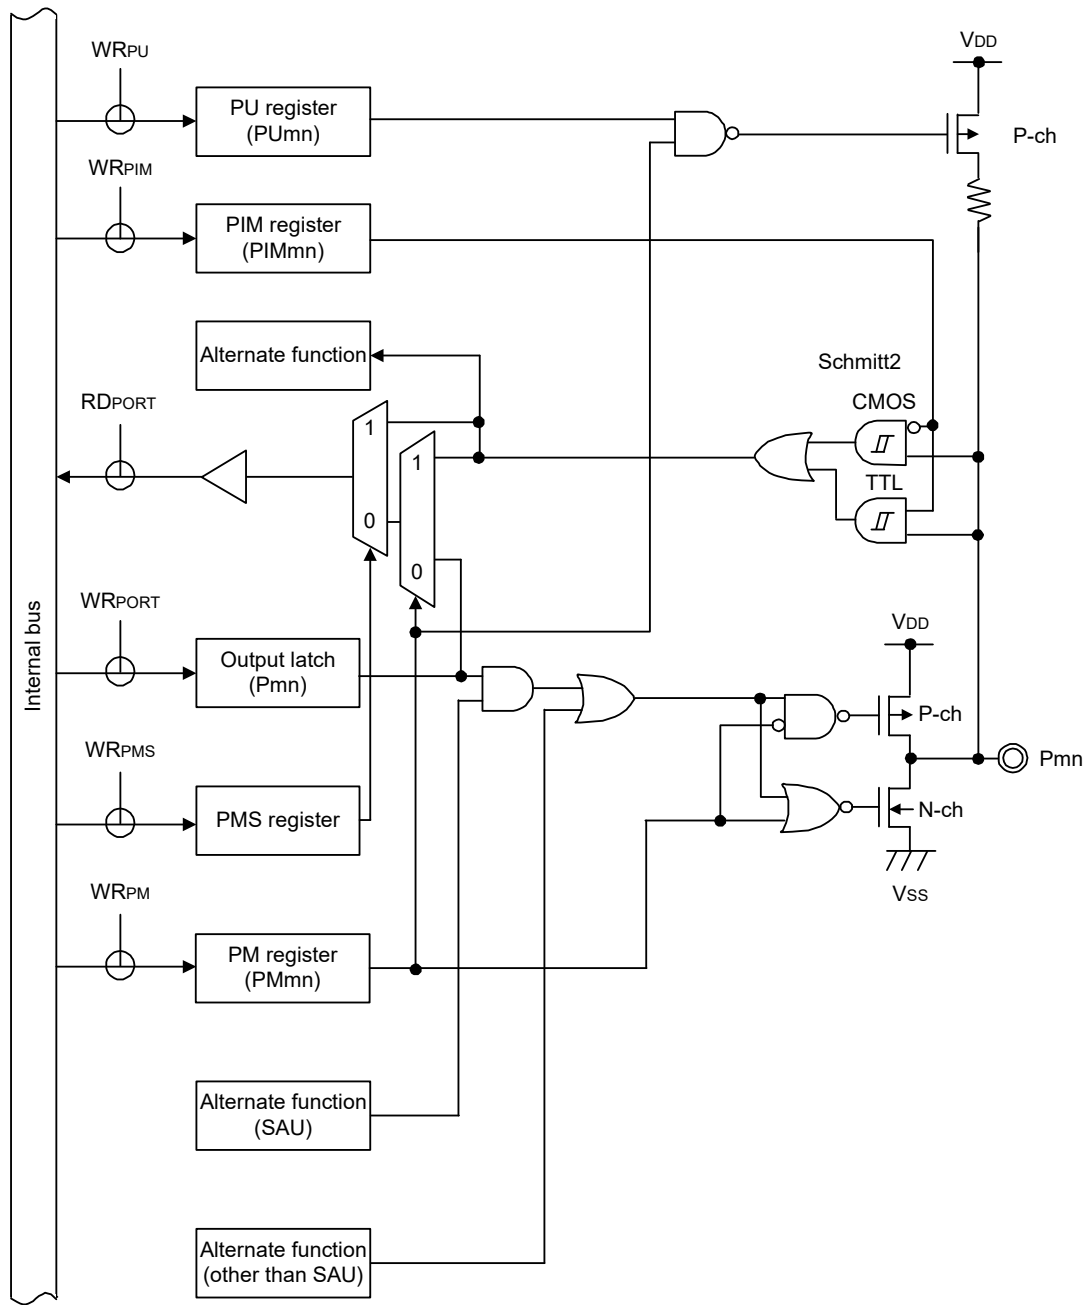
WRPU

PU register (PUmn)

VDD

P-ch

WRPIM

PIM register (PIMmn)

Alternate function

Schmitt2

RDPORT

CMOS

1

1

TTL

0

0

Internal bus

WRPORT

Output latch (Pmn)

VDD

P-ch

WRPMS

Pmn

PMS register

N-ch

VSS

WRPM

PM register (PMmn)

Alternate function (SAU)

Alternate function (other than SAU)